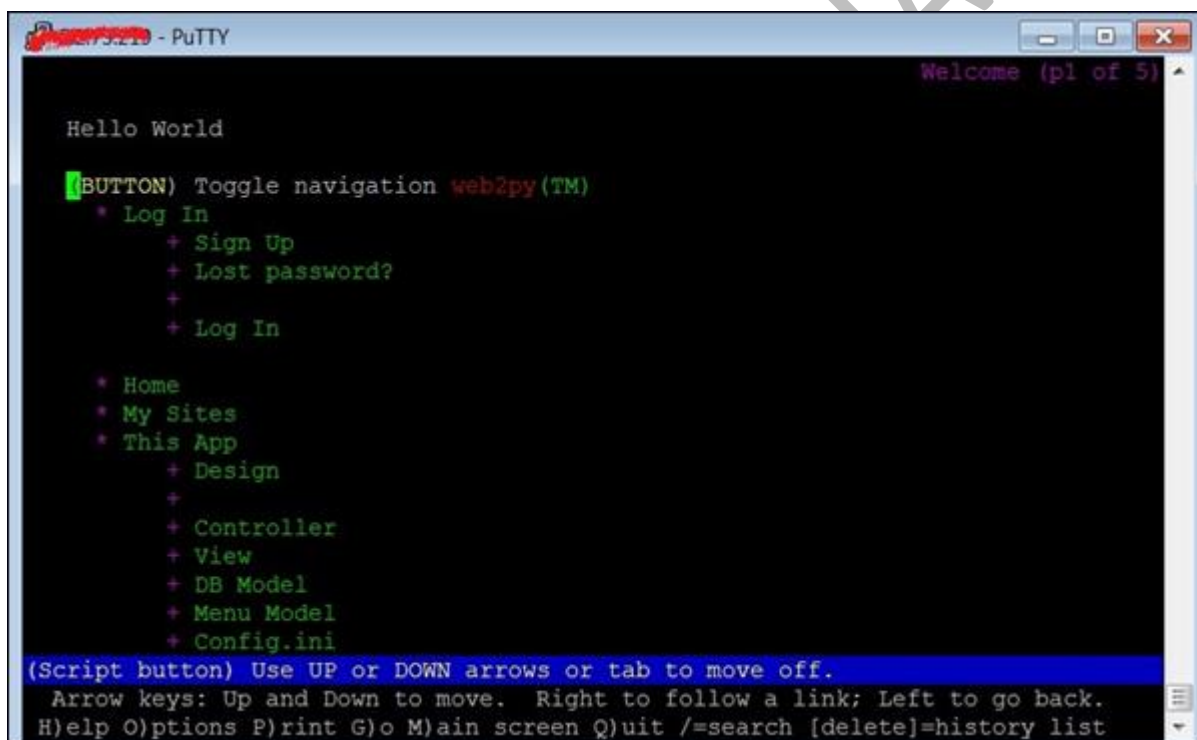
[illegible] - PuTTY

Welcome (p1 of 5)

Hello World

(BUTTON) Toggle navigation web2py(TM)
* Log In
+ Sign Up
+ Lost password?
+
+ Log In

* Home
* My Sites
* This App
+ Design
+
+ Controller
+ View
+ DB Model
+ Menu Model
+ Config.ini
(Script button) Use UP or DOWN arrows or tab to move off.
Arrow keys: Up and Down to move. Right to follow a link; Left to go back.
H)elp O)ptions P)rint G)o M)ain screen Q)uit /=search [delete]=history list